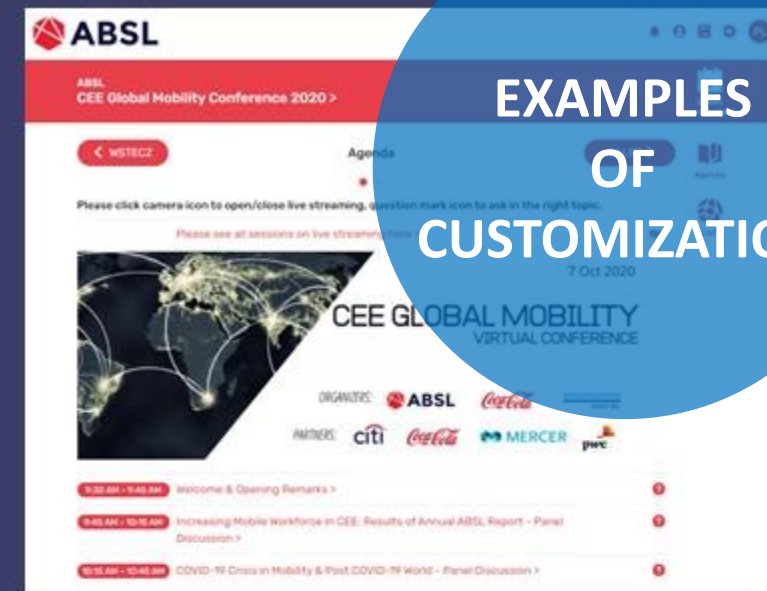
ABSL

ABSL
CEE Global Mobility Conference 2020 >

EXAMPLES OF CUSTOMIZATI

< WSTECZ

Agenda

Please click camera icon to open/close live streaming, question mark icon to ask in the right topic.

Please see all sessions on live streaming here

7 Oct 2020

CEE GLOBAL MOBILITY
VIRTUAL CONFERENCE

ORGANIZERS: ABSL Coca-Cola

PARTNERS: citi Coca-Cola MERCER pwc

9:30 AM - 9:45 AM Welcome & Opening Remarks >

9:45 AM - 10:15 AM Increasing Mobile Workforce in CEE: Results of Annual ABSL Report - Panel Discussion >

10:15 AM - 10:45 AM COVID-19 Crisis in Mobility & Post COVID-19 World - Panel Discussion >